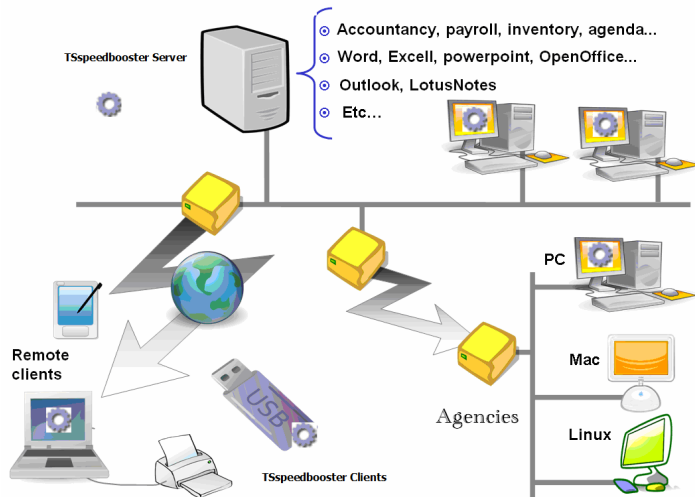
TSspeedbooster Server

Accountancy, payroll, inventory, agenda...
Word, Excell, powerpoint, OpenOffice...
Outlook, LotusNotes
Etc...

PC

Remote clients

USB

Mac

Agencies

Linux

TSspeedbooster Clients